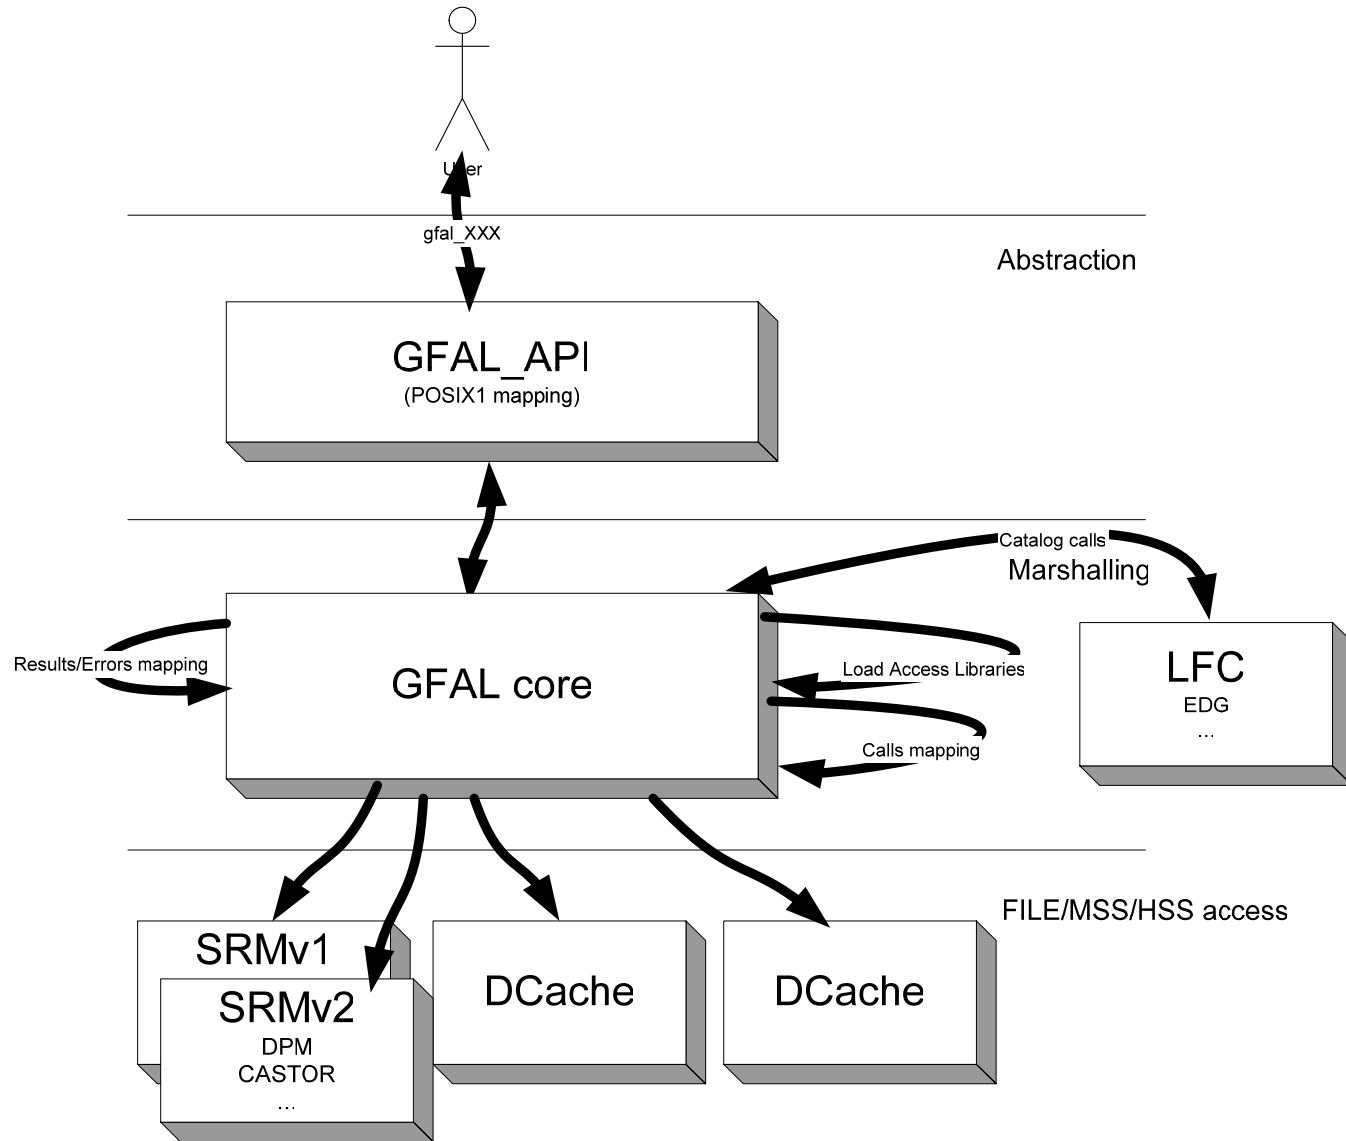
User

gfal_XXX

Abstraction

GFAL_API
(POSIX1 mapping)

Catalog calls
Marshalling

Results/Errors mapping

GFAL core

Load Access Libraries

Calls mapping

LFC
EDG
...

FILE/MSS/HSS access

SRMv1

SRMv2
DPM
CASTOR
...

DCache

DCache